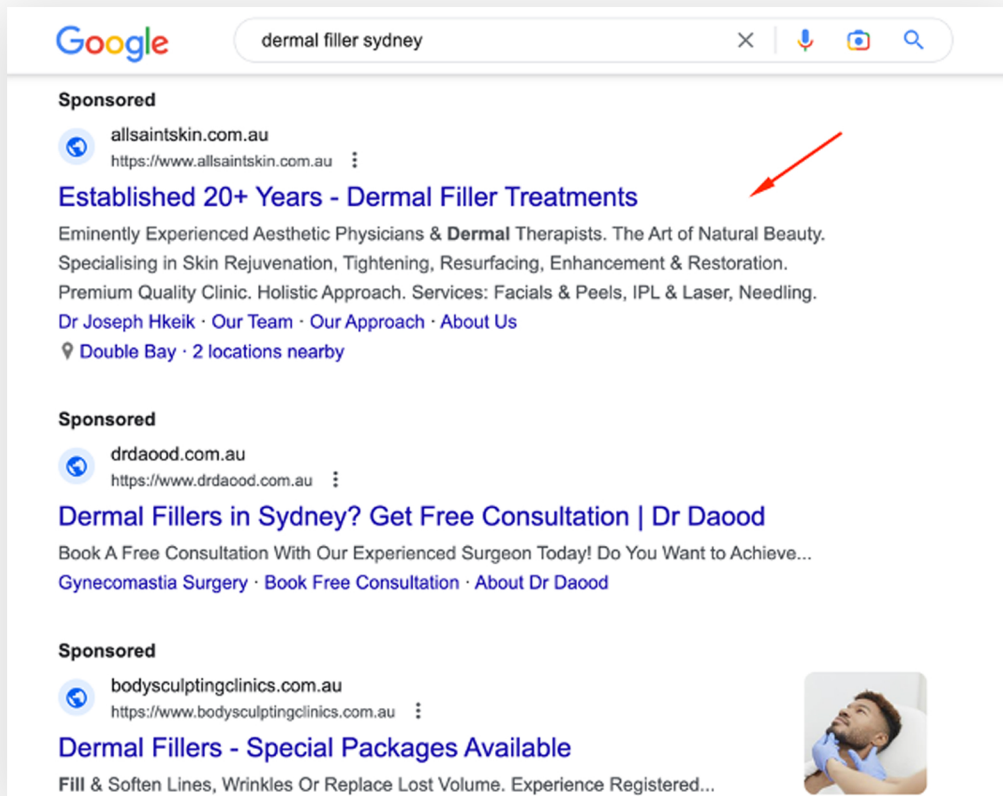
Google

dermal filler sydney

Sponsored

allsaintskin.com.au
https://www.allsaintskin.com.au

Established 20+ Years - Dermal Filler Treatments

Eminently Experienced Aesthetic Physicians & Dermal Therapists. The Art of Natural Beauty. Specialising in Skin Rejuvenation, Tightening, Resurfacing, Enhancement & Restoration. Premium Quality Clinic. Holistic Approach. Services: Facials & Peels, IPL & Laser, Needling.

Dr Joseph Hkeik · Our Team · Our Approach · About Us

Double Bay · 2 locations nearby

Sponsored

drdaood.com.au
https://www.drdaood.com.au

Dermal Fillers in Sydney? Get Free Consultation | Dr Daood

Book A Free Consultation With Our Experienced Surgeon Today! Do You Want to Achieve...

Gynecomastia Surgery · Book Free Consultation · About Dr Daood

Sponsored

bodysculptingclinics.com.au
https://www.bodysculptingclinics.com.au

Dermal Fillers - Special Packages Available

Fill & Soften Lines, Wrinkles Or Replace Lost Volume. Experience Registered...